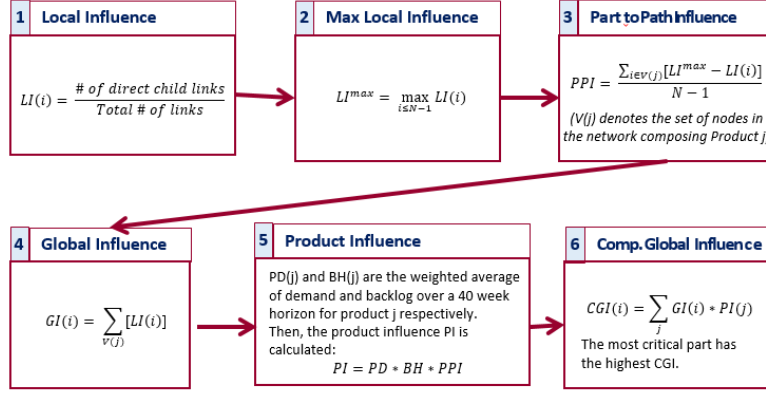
1 Local Influence

$LI(i) = \frac{\#\ of\ direct\ child\ links}{Total\ \#\ of\ links}$

2 Max Local Influence

$LI^{max} = \max_{i \leq N-1} LI(i)$

3 Part to Path Influence

$PPI = \frac{\sum_{i \in V(j)}[LI^{max} - LI(i)]}{N-1}$

(V(j) denotes the set of nodes in the network composing Product j

4 Global Influence

$GI(i) = \sum_{V(j)}[LI(i)]$

5 Product Influence

PD(j) and BH(j) are the weighted average of demand and backlog over a 40 week horizon for product j respectively. Then, the product influence PI is calculated:

$PI = PD * BH * PPI$

6 Comp. Global Influence

$CGI(i) = \sum_{j} GI(i) * PI(j)$

The most critical part has the highest CGI.